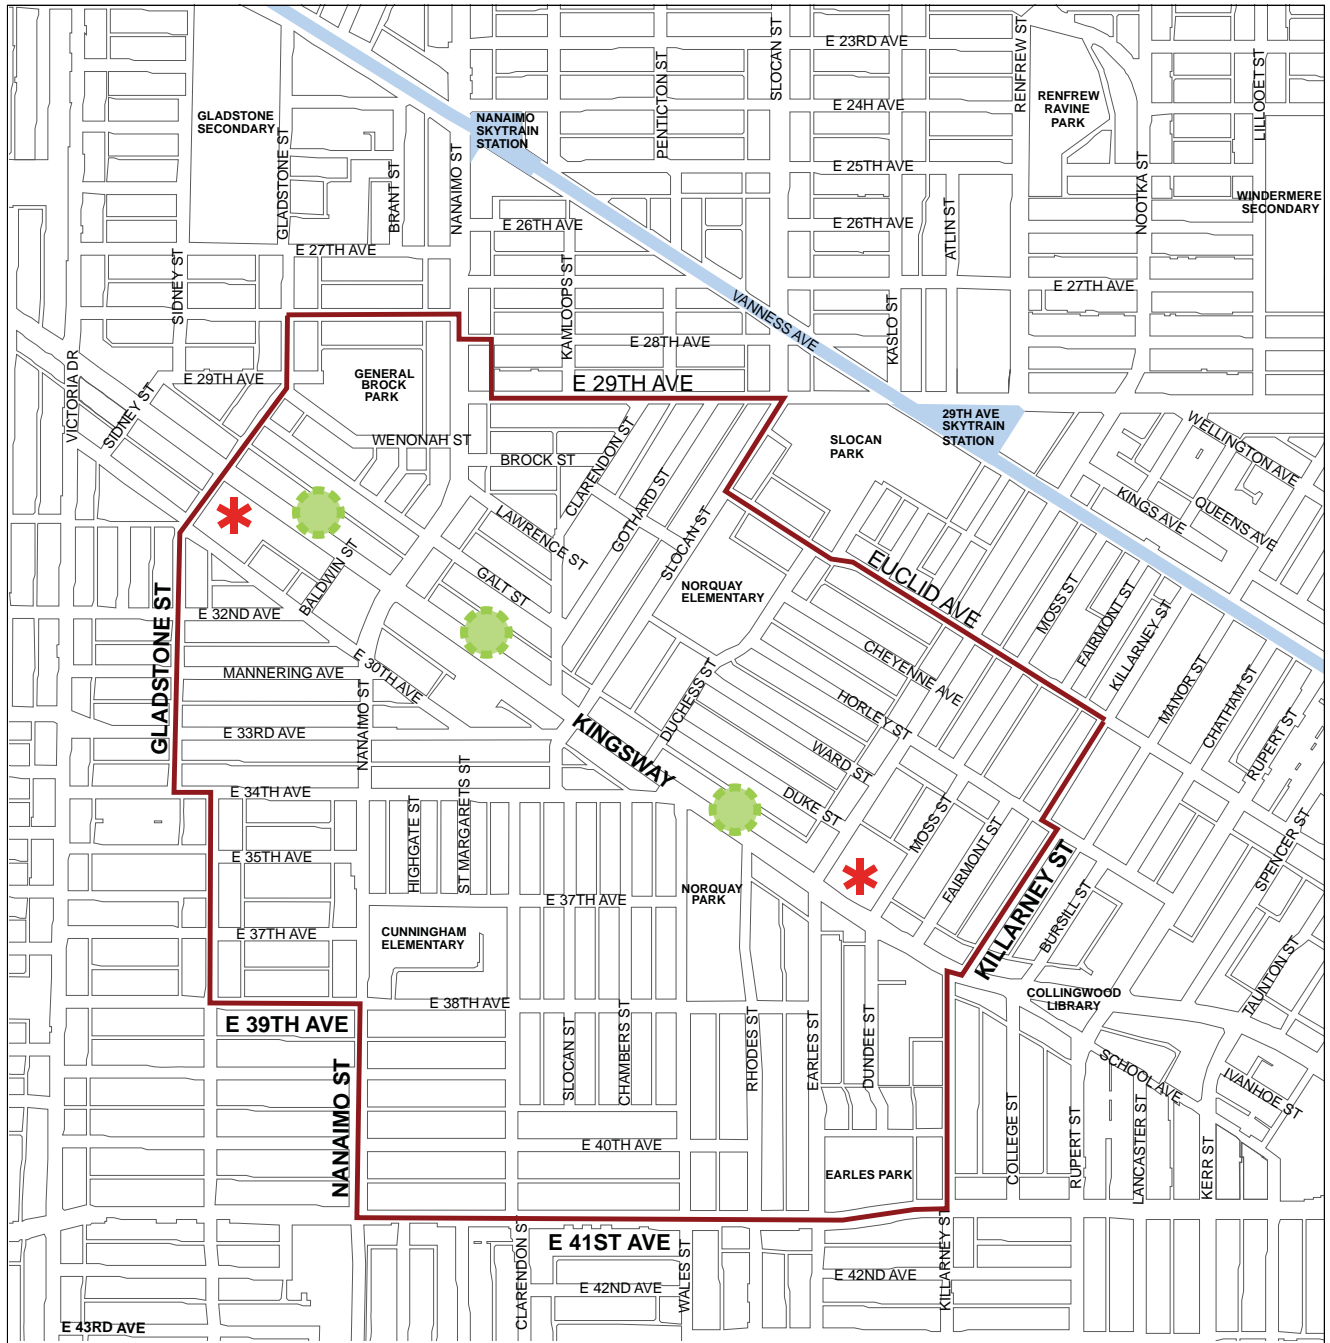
E 23RD AVE
SLOCAN ST
RENFREW ST
LILLOOET ST
PENTICTON ST
E 24H AVE
RENFREW RAVINE PARK
GLADSTONE SECONDARY
NANAIMO SKYTRAIN STATION
E 25TH AVE
NOOTKA ST
WINDERMERE SECONDARY
GLADSTONE ST
BRANT ST
NANAIMO ST
E 26TH AVE
E 26TH AVE
ATLIN ST
E 27TH AVE
SIDNEY ST
KAMLOOPS ST
E 27TH AVE
VANNESS AVE
KASLO ST
E 28TH AVE
GENERAL BROCK PARK
E 29TH AVE
E 29TH AVE
VICTORIA DR
SIDNEY ST
29TH AVE SKYTRAIN STATION
WENONAH ST
SLOCAN PARK
WELLINGTON AVE
BROCK ST
CLARENDON ST
KINGS AVE
QUEENS AVE
LAWRENCE ST
GOTHARD ST
SLOCAN ST
BALDWIN ST
GALT ST
NORQUAY ELEMENTARY
EUCLID AVE
MOSS ST
FAIRMONT ST
KILLARNEY ST
E 32ND AVE
GLADSTONE ST
CHEYENNE AVE
MANOR ST
CHATHAM ST
MANNERING AVE
E 30TH AVE
DUCHESS ST
HORLEY ST
RUPERT ST
NANAIMO ST
KINGSWAY
E 33RD AVE
WARD ST
E 34TH AVE
DUKE ST
MOSS ST
SPENCER ST
HIGHGATE ST
ST MARGARETS ST
FAIRMONT ST
E 35TH AVE
KILLARNEY ST
NORQUAY PARK
BURSILL ST
E 37TH AVE
CUNNINGHAM ELEMENTARY
E 37TH AVE
TAUNTON ST
E 38TH AVE
COLLINGWOOD LIBRARY
E 39TH AVE
SLOCAN ST
CHAMBERS ST
RHODES ST
EARLES ST
DUNDEE ST
SCHOOL AVE
IVANHOE ST
NANAIMO ST
COLLEGE ST
RUPERT ST
LANCASTER ST
KERR ST
E 40TH AVE
EARLES PARK
CLARENDON ST
E 41ST AVE
WALES ST
KILLARNEY ST
E 42ND AVE
E 42ND AVE
E 43RD AVE